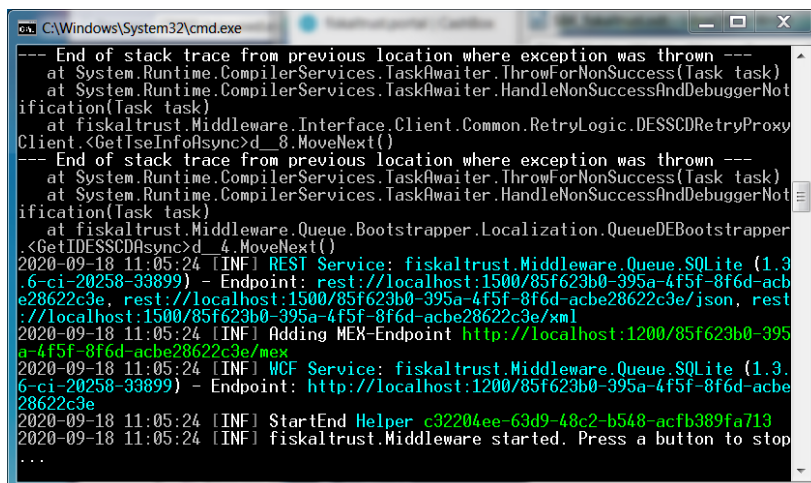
C:\Windows\System32\cmd.exe

--- End of stack trace from previous location where exception was thrown ---
   at System.Runtime.CompilerServices.TaskAwaiter.ThrowForNonSuccess(Task task)
   at System.Runtime.CompilerServices.TaskAwaiter.HandleNonSuccessAndDebuggerNotification(Task task)
   at fiskaltrust.Middleware.Interface.Client.Common.RetryLogic.DESSCDRetryProxyClient.<GetTseInfoAsync>d__8.MoveNext()
--- End of stack trace from previous location where exception was thrown ---
   at System.Runtime.CompilerServices.TaskAwaiter.ThrowForNonSuccess(Task task)
   at System.Runtime.CompilerServices.TaskAwaiter.HandleNonSuccessAndDebuggerNotification(Task task)
   at fiskaltrust.Middleware.Queue.Bootstrapper.Localization.QueueDEBootstrapper.<GetIDESSCDAsync>d__4.MoveNext()
2020-09-18 11:05:24 [INF] REST Service: fiskaltrust.Middleware.Queue.SQLite (1.3.6-ci-20258-33899) - Endpoint: rest://localhost:1500/85f623b0-395a-4f5f-8f6d-acbe28622c3e, rest://localhost:1500/85f623b0-395a-4f5f-8f6d-acbe28622c3e/json, rest://localhost:1500/85f623b0-395a-4f5f-8f6d-acbe28622c3e/xml
2020-09-18 11:05:24 [INF] Adding MEX-Endpoint http://localhost:1200/85f623b0-395a-4f5f-8f6d-acbe28622c3e/mex
2020-09-18 11:05:24 [INF] WCF Service: fiskaltrust.Middleware.Queue.SQLite (1.3.6-ci-20258-33899) - Endpoint: http://localhost:1200/85f623b0-395a-4f5f-8f6d-acbe28622c3e
2020-09-18 11:05:24 [INF] StartEnd Helper c32204ee-63d9-48c2-b548-acfb389fa713
2020-09-18 11:05:24 [INF] fiskaltrust.Middleware started. Press a button to stop...